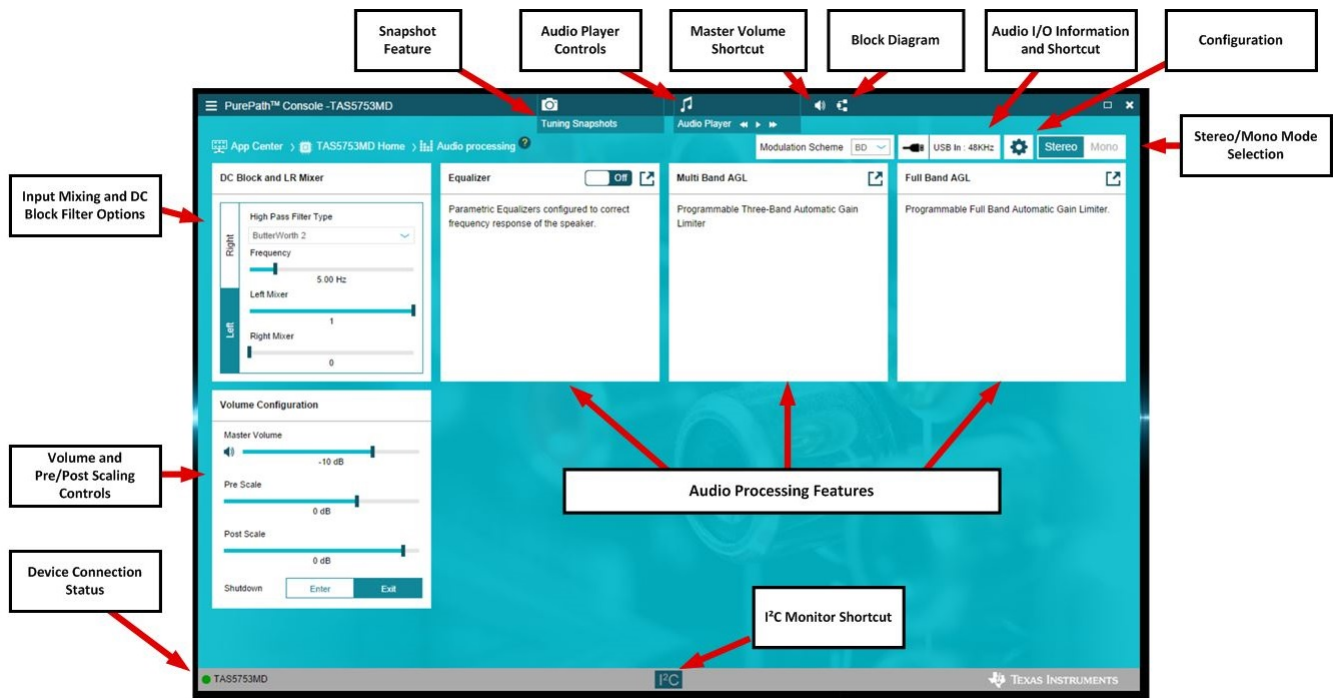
Snapshot Feature

Audio Player Controls

Master Volume Shortcut

Block Diagram

Audio I/O Information and Shortcut

Configuration

PurePath™ Console -TAS5753MD

Tuning Snapshots

Audio Player

App Center › TAS5753MD Home › Audio processing

Modulation Scheme BD

USB In : 48KHz

Stereo Mono

Stereo/Mono Mode Selection

Input Mixing and DC Block Filter Options

DC Block and LR Mixer

Right

Left

High Pass Filter Type

ButterWorth 2

Frequency

5.00 Hz

Left Mixer

1

Right Mixer

0

Equalizer

Off

Parametric Equalizers configured to correct frequency response of the speaker.

Multi Band AGL

Programmable Three-Band Automatic Gain Limiter

Full Band AGL

Programmable Full Band Automatic Gain Limiter.

Volume and Pre/Post Scaling Controls

Volume Configuration

Master Volume

-10 dB

Pre Scale

0 dB

Post Scale

0 dB

Shutdown Enter Exit

Audio Processing Features

Device Connection Status

I²C Monitor Shortcut

TAS5753MD

I²C

Texas Instruments